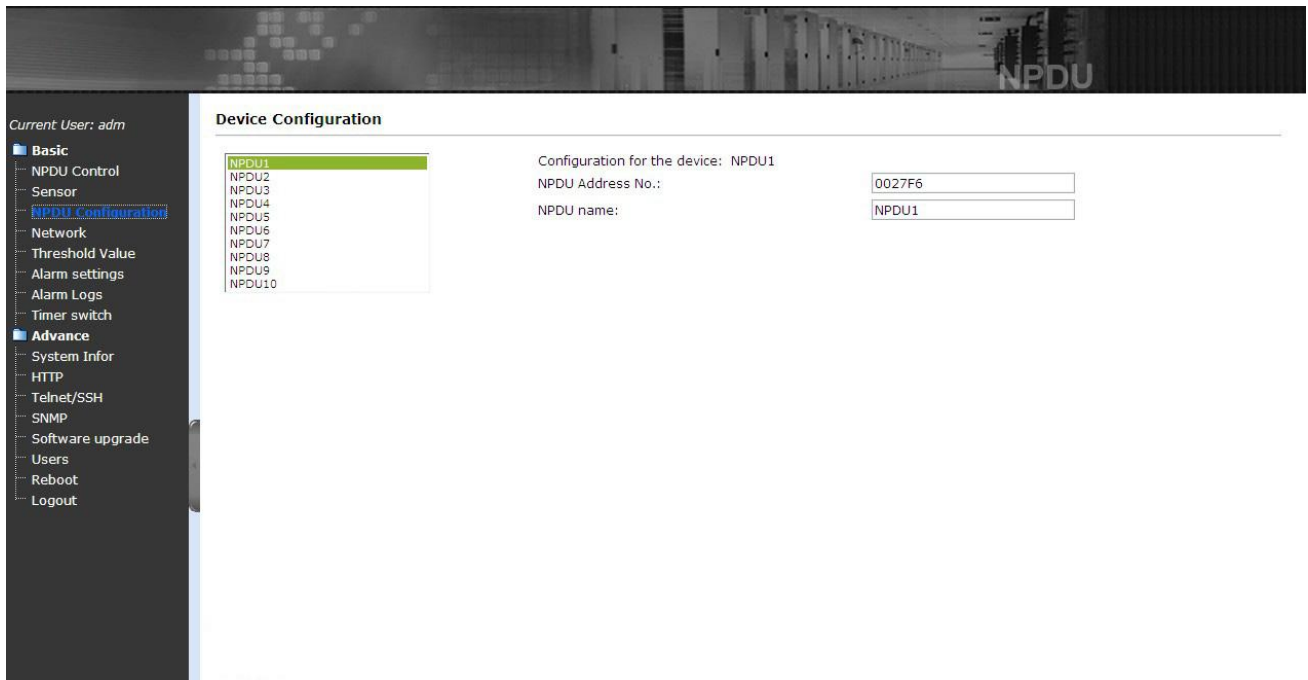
NPDU

Current User: adm
Basic
NPDU Control
Sensor
NPDU Configuration
Network
Threshold Value
Alarm settings
Alarm Logs
Timer switch
Advance
System Infor
HTTP
Telnet/SSH
SNMP
Software upgrade
Users
Reboot
Logout

Device Configuration

NPDU1
NPDU2
NPDU3
NPDU4
NPDU5
NPDU6
NPDU7
NPDU8
NPDU9
NPDU10

Configuration for the device: NPDU1
NPDU Address No.: 0027F6
NPDU name: NPDU1